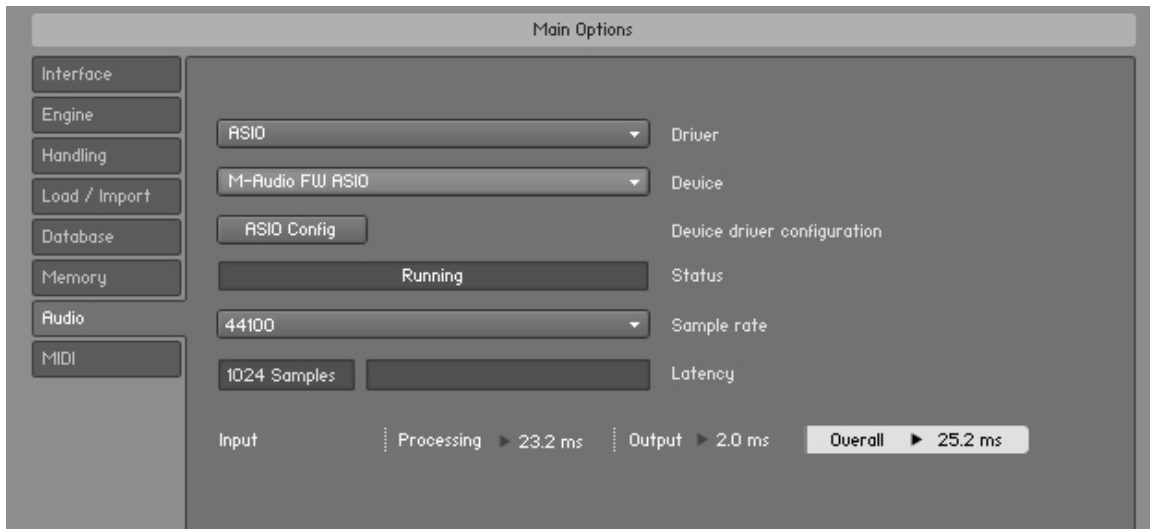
Main Options

Interface
Engine
Handling
Load / Import
Database
Memory
Audio
MIDI

ASIO
Driver

M-Audio FW ASIO
Device

ASIO Config
Device driver configuration

Running
Status

44100
Sample rate

1024 Samples
Latency

Input
Processing ► 23.2 ms
Output ► 2.0 ms
Overall ► 25.2 ms